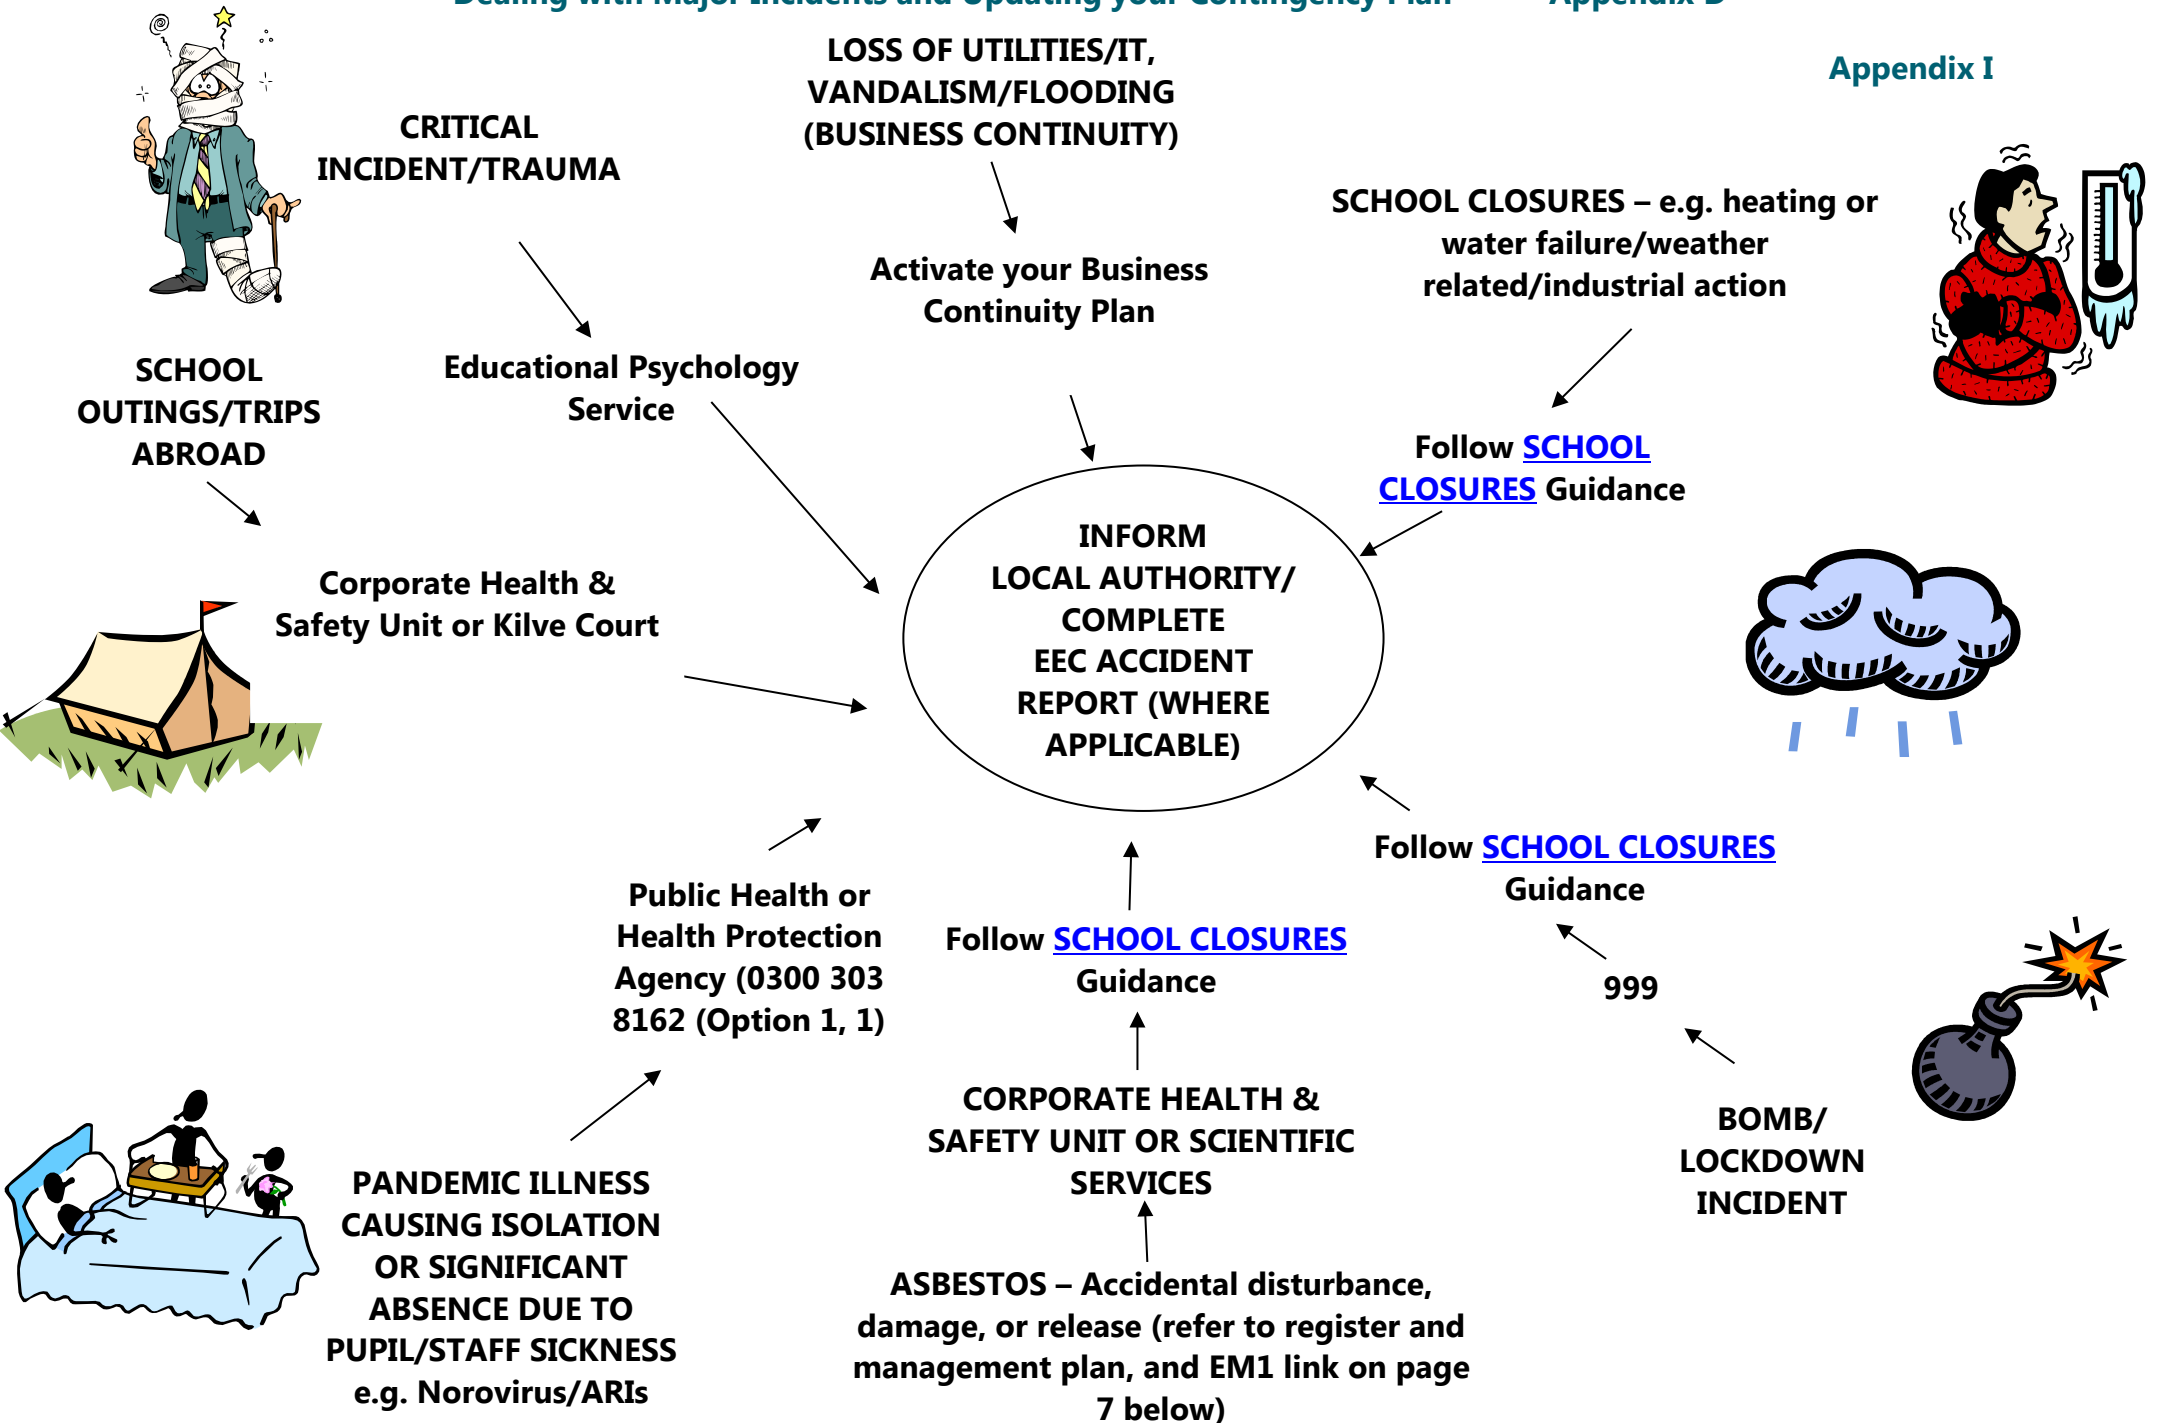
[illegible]

Appendix I

CRITICAL INCIDENT/TRAUMA

LOSS OF UTILITIES/IT, VANDALISM/FLOODING (BUSINESS CONTINUITY)

Activate your Business Continuity Plan

SCHOOL CLOSURES – e.g. heating or water failure/weather related/industrial action

Educational Psychology Service

SCHOOL OUTINGS/TRIPS ABROAD

Follow SCHOOL CLOSURES Guidance

Corporate Health & Safety Unit or Kilve Court

INFORM LOCAL AUTHORITY/ COMPLETE EEC ACCIDENT REPORT (WHERE APPLICABLE)

Follow SCHOOL CLOSURES Guidance

Public Health or Health Protection Agency (0300 303 8162 (Option 1, 1)

Follow SCHOOL CLOSURES Guidance

999

CORPORATE HEALTH & SAFETY UNIT OR SCIENTIFIC SERVICES

BOMB/ LOCKDOWN INCIDENT

PANDEMIC ILLNESS CAUSING ISOLATION OR SIGNIFICANT ABSENCE DUE TO PUPIL/STAFF SICKNESS e.g. Norovirus/ARIs

ASBESTOS – Accidental disturbance, damage, or release (refer to register and management plan, and EM1 link on page 7 below)